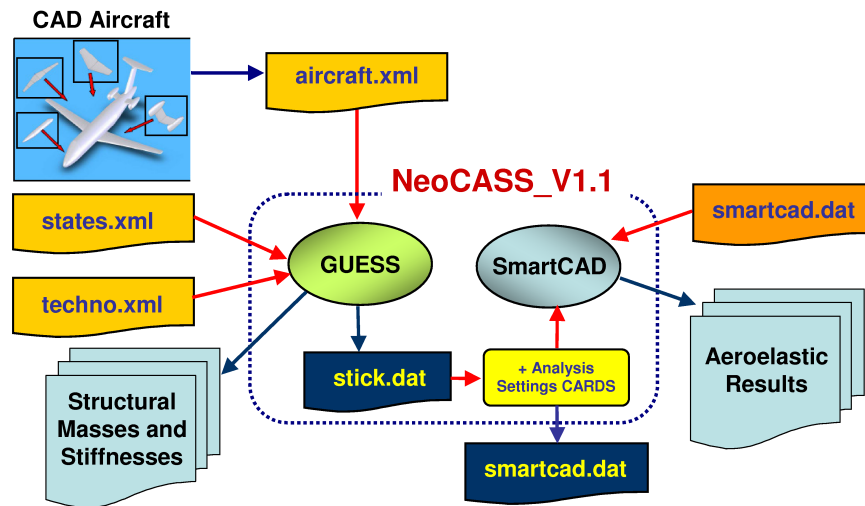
CAD Aircraft

aircraft.xml

NeoCASS_V1.1

states.xml

techno.xml

GUESS

SmartCAD

smartcad.dat

stick.dat

+ Analysis Settings CARDS

Aeroelastic Results

Structural Masses and Stiffnesses

smartcad.dat